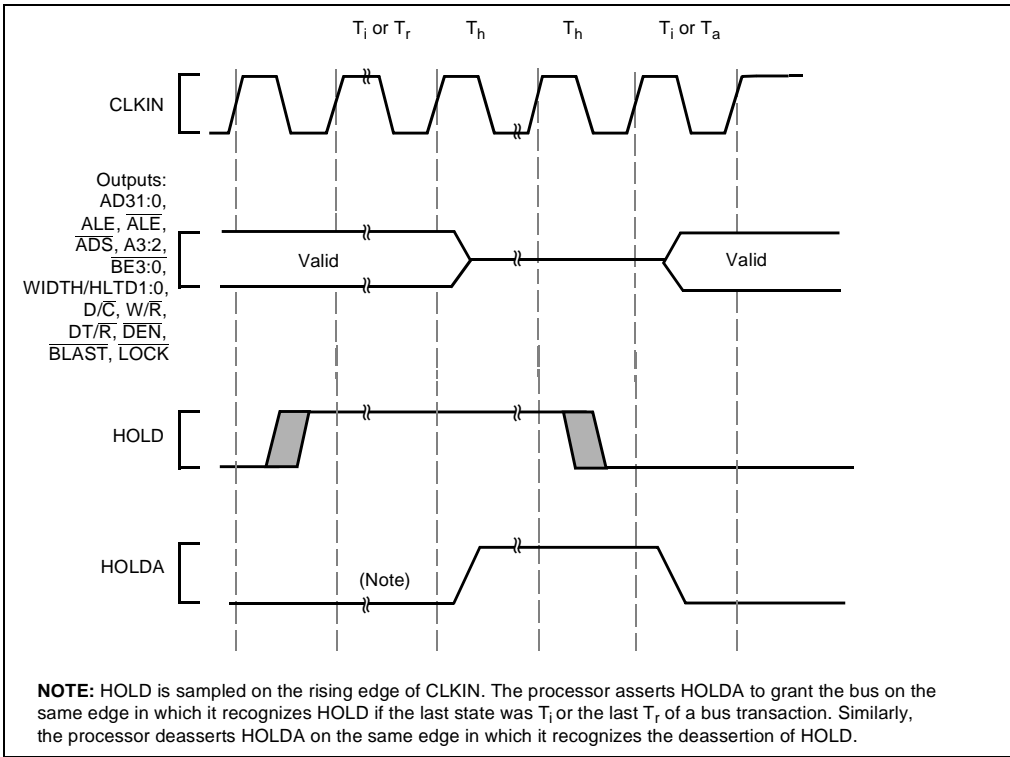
$T_i$ or $T_r$ $T_h$ $T_h$ $T_i$ or $T_a$

CLKIN

Outputs: AD31:0, ALE, $\overline{ALE}$, $\overline{ADS}$, A3:2, $\overline{BE3:0}$, WIDTH/HLTD1:0, D/$\overline{C}$, W/$\overline{R}$, DT/$\overline{R}$, $\overline{DEN}$, $\overline{BLAST}$, $\overline{LOCK}$

Valid

Valid

HOLD

HOLDA

(Note)

**NOTE:** HOLD is sampled on the rising edge of CLKIN. The processor asserts HOLDA to grant the bus on the same edge in which it recognizes HOLD if the last state was $T_i$ or the last $T_r$ of a bus transaction. Similarly, the processor deasserts HOLDA on the same edge in which it recognizes the deassertion of HOLD.